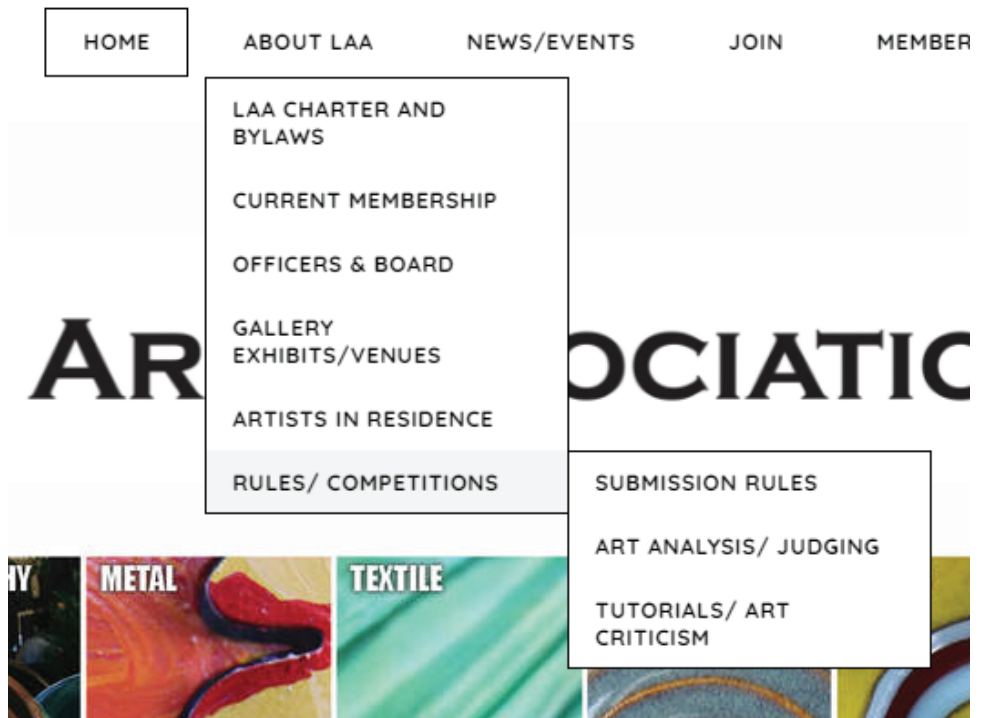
HOME ABOUT LAA NEWS/EVENTS JOIN MEMBER

LAA CHARTER AND BYLAWS

CURRENT MEMBERSHIP

OFFICERS & BOARD

GALLERY EXHIBITS/VENUES

ARTISTS IN RESIDENCE

RULES/ COMPETITIONS

SUBMISSION RULES

ART ANALYSIS/ JUDGING

TUTORIALS/ ART CRITICISM

AR OCIATIC

HY

METAL

TEXTILE